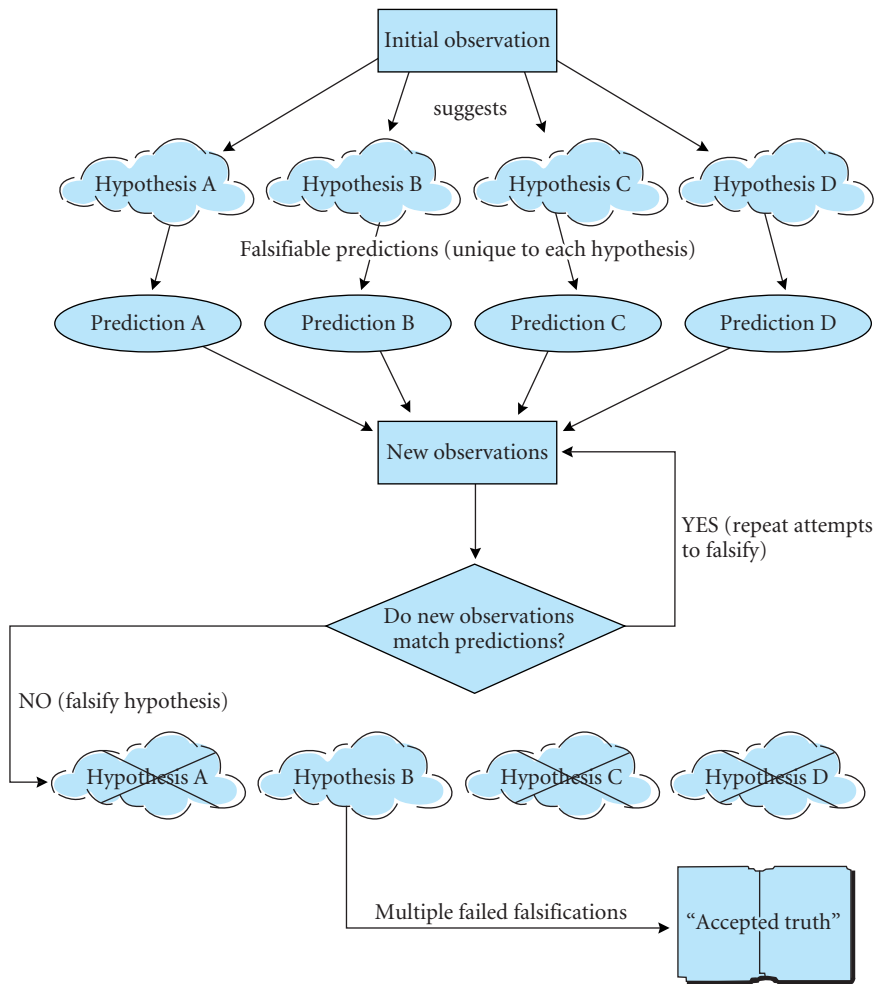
Initial observation

suggests

Hypothesis A

Hypothesis B

Hypothesis C

Hypothesis D

Falsifiable predictions (unique to each hypothesis)

Prediction A

Prediction B

Prediction C

Prediction D

New observations

YES (repeat attempts to falsify)

Do new observations match predictions?

NO (falsify hypothesis)

Hypothesis A

Hypothesis B

Hypothesis C

Hypothesis D

Multiple failed falsifications

“Accepted truth”